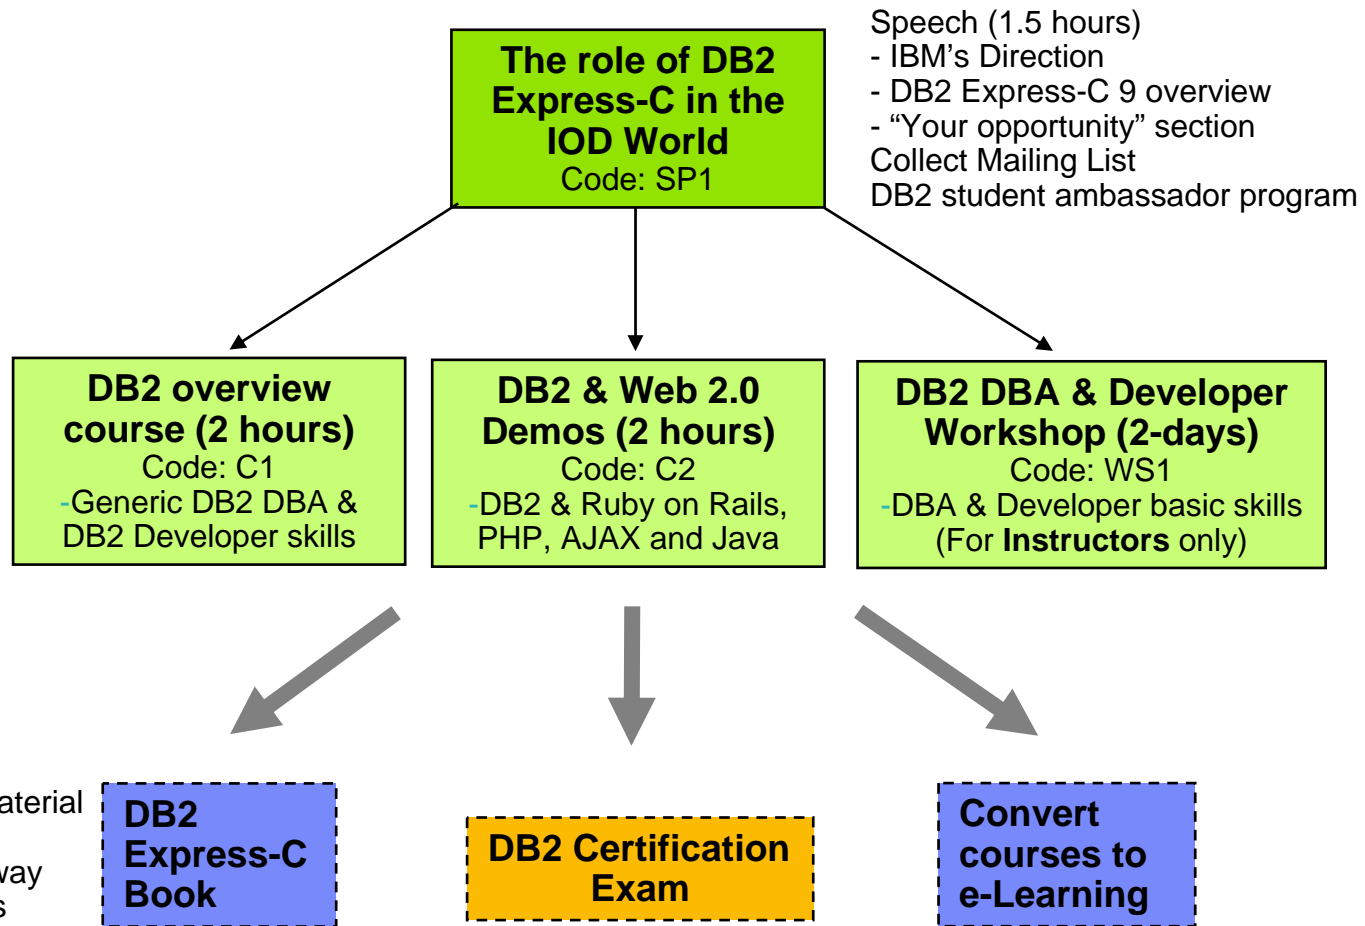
The role of DB2 Express-C in the IOD World
Code: SP1

Speech (1.5 hours)
- IBM's Direction
- DB2 Express-C 9 overview
- "Your opportunity" section
Collect Mailing List
DB2 student ambassador program

DB2 overview course (2 hours)
Code: C1
-Generic DB2 DBA & DB2 Developer skills

DB2 & Web 2.0 Demos (2 hours)
Code: C2
-DB2 & Ruby on Rails, PHP, AJAX and Java

DB2 DBA & Developer Workshop (2-days)
Code: WS1
-DBA & Developer basic skills (For **Instructors** only)

aterial

vay
s

DB2 Express-C Book

DB2 Certification Exam

Convert courses to e-Learning